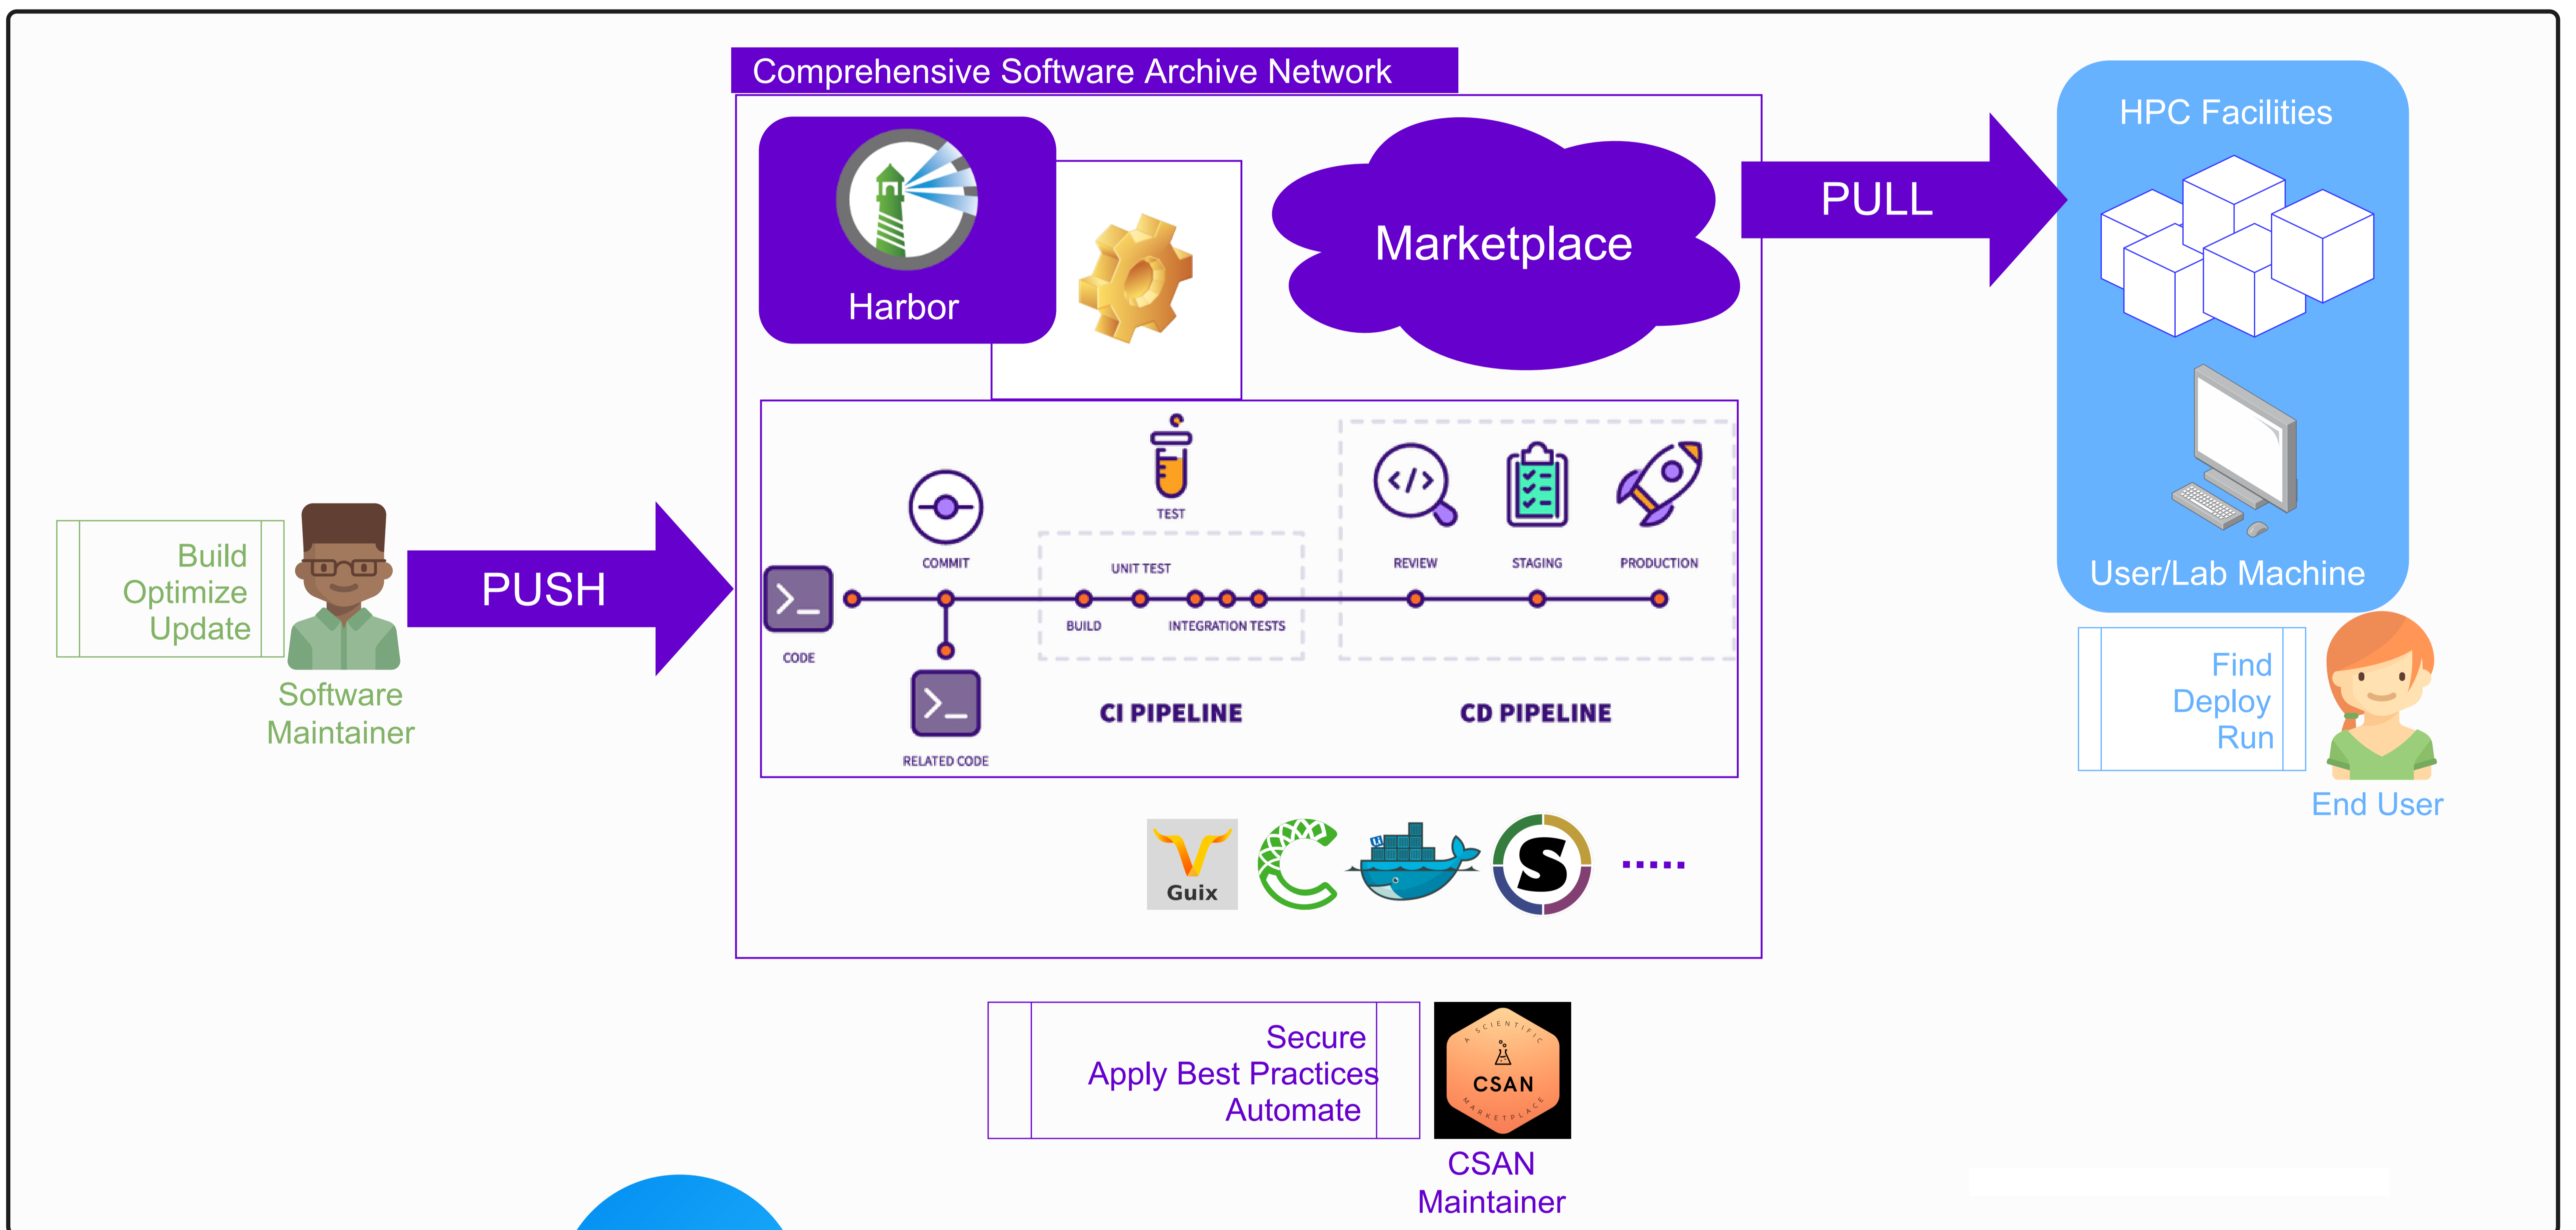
Comprehensive Software Archive Network

Harbor

Marketplace

PULL

HPC Facilities

User/Lab Machine

Build
Optimize
Update

Software Maintainer

PUSH

TEST

COMMIT

UNIT TEST

REVIEW

STAGING

PRODUCTION

CODE

BUILD

INTEGRATION TESTS

RELATED CODE

CI PIPELINE

CD PIPELINE

Find
Deploy
Run

End User

Guix

.....

Secure
Apply Best Practices
Automate

A SCIENTIFIC CSAN MARKETPLACE

CSAN Maintainer